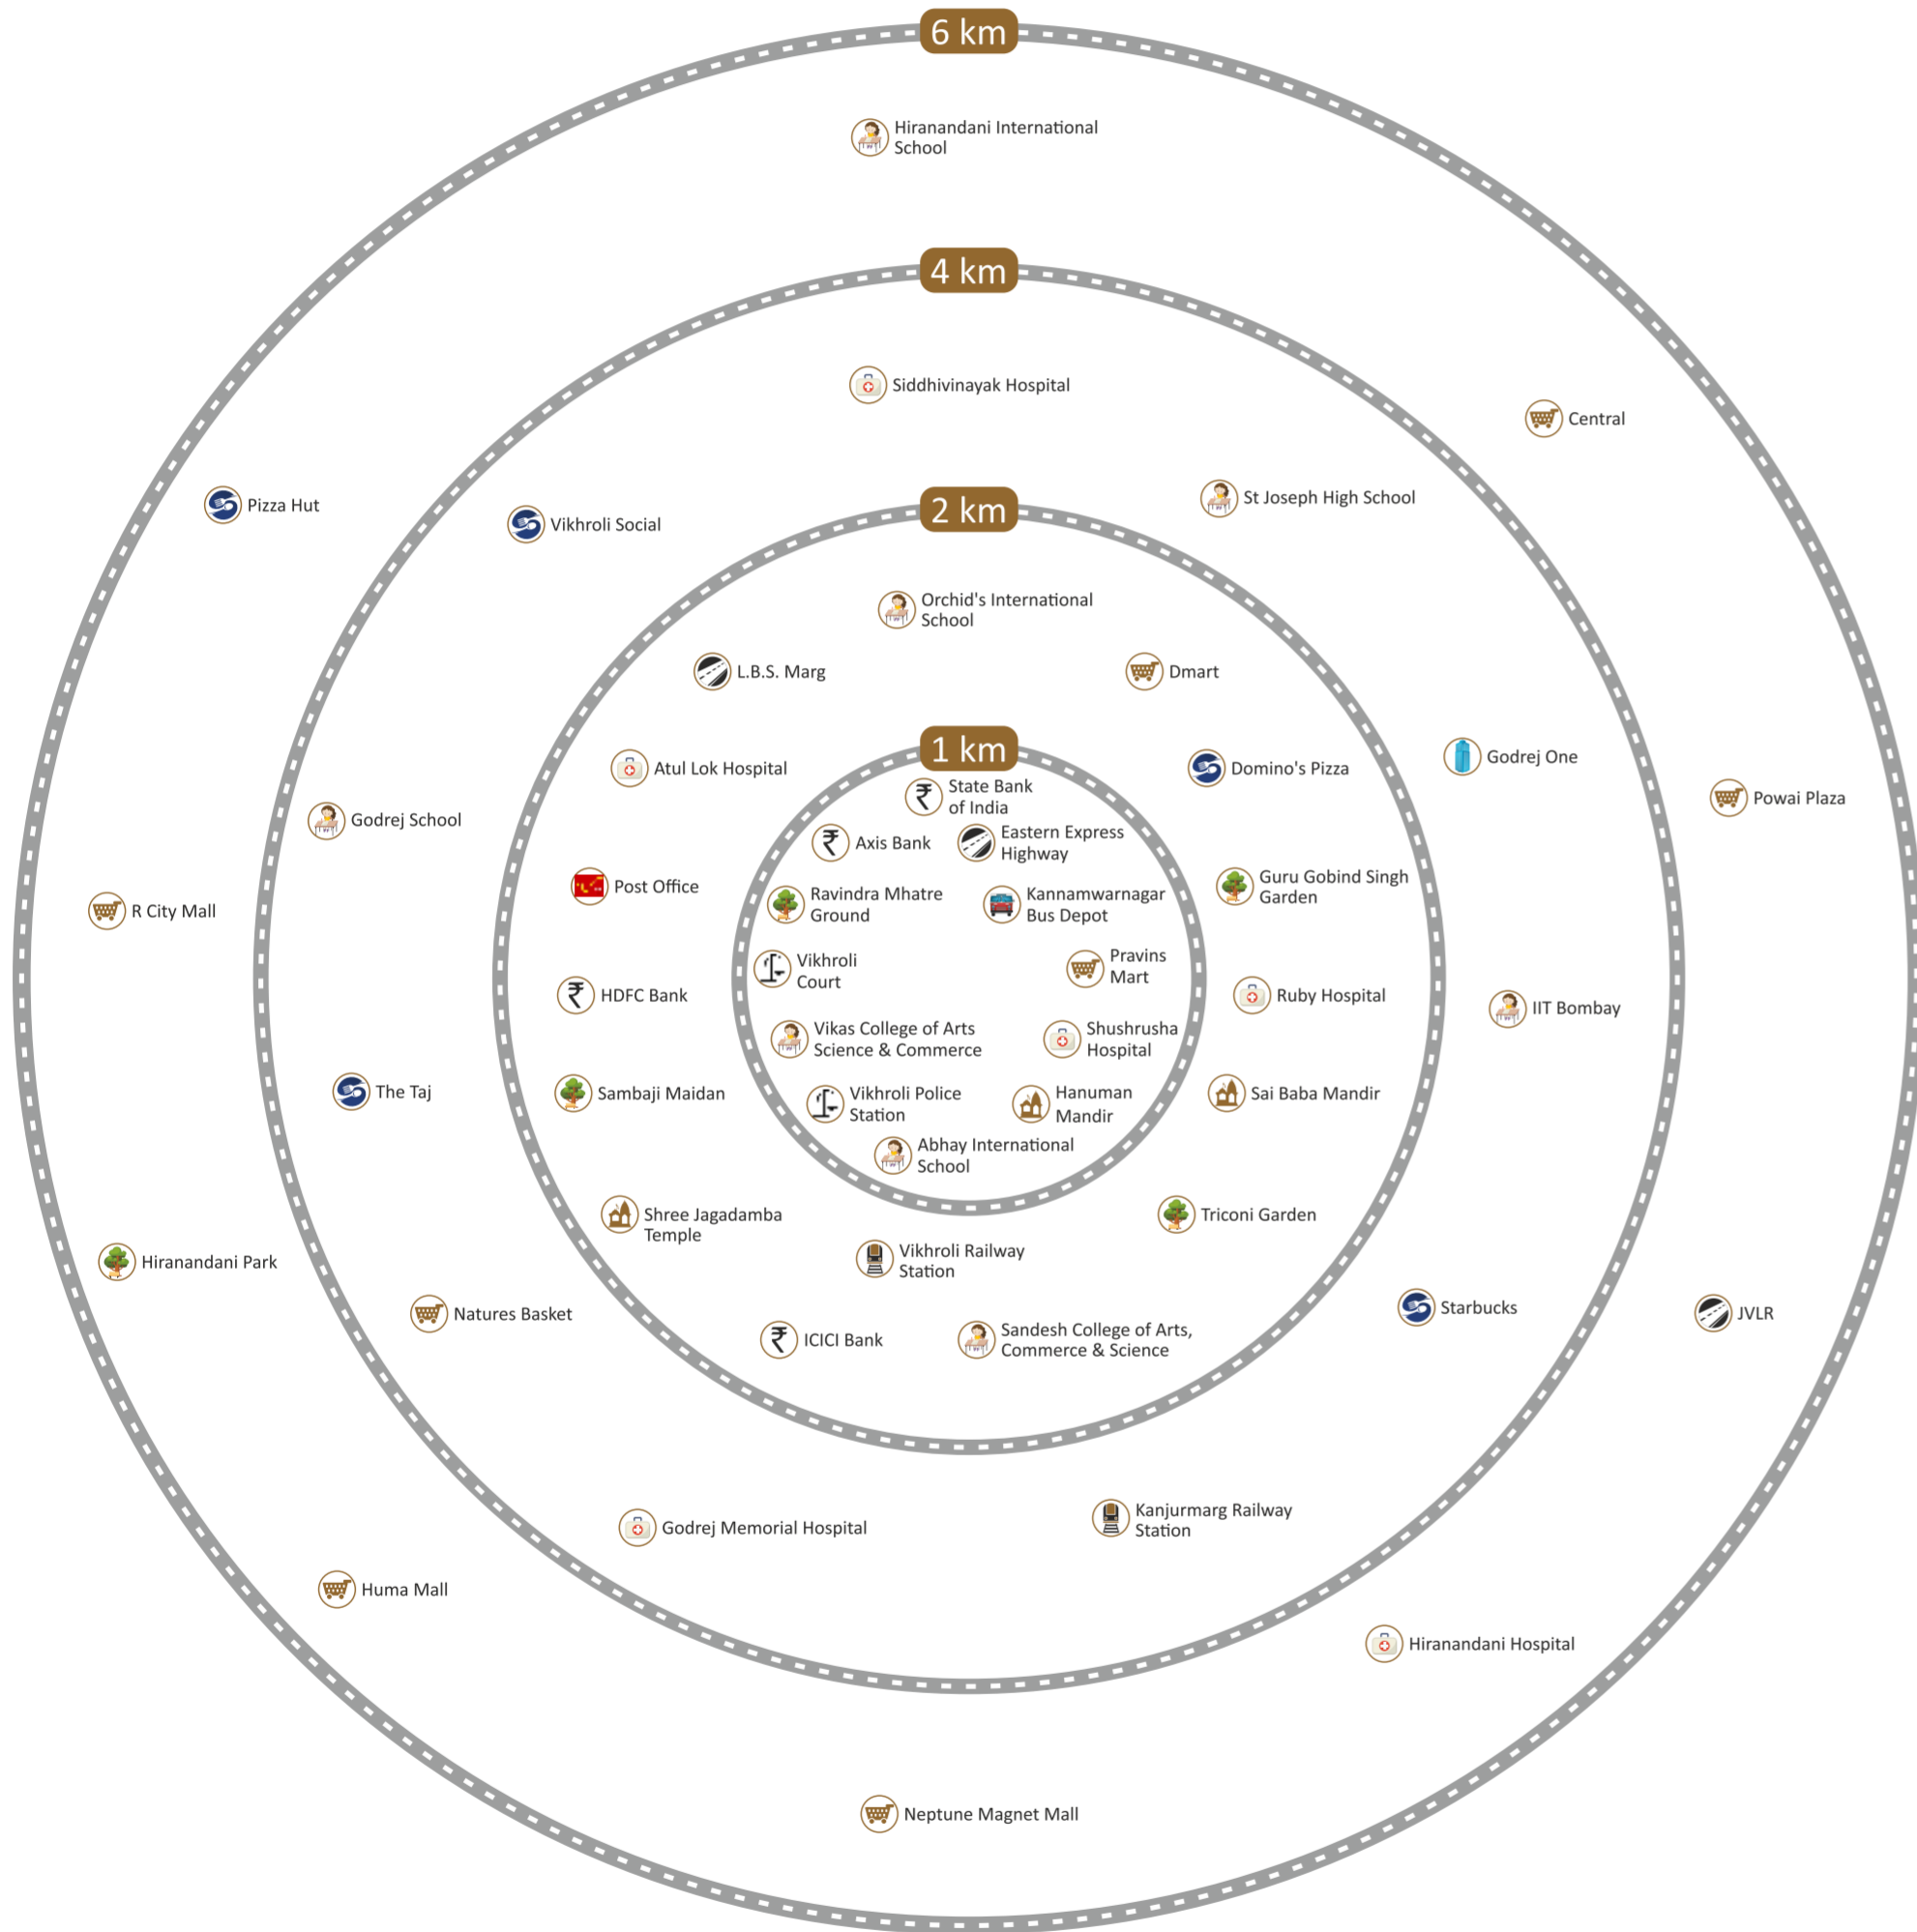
6 km

Hiranandani International School

4 km

Siddhivinayak Hospital

Central

Pizza Hut

Vikhroli Social

St Joseph High School

2 km

Orchid's International School

L.B.S. Marg

Dmart

1 km

Atul Lok Hospital

Domino's Pizza

Godrej One

State Bank of India

Powai Plaza

Godrej School

Axis Bank

Eastern Express Highway

Post Office

Guru Gobind Singh Garden

Ravindra Mhatre Ground

Kannamwarnagar Bus Depot

R City Mall

Vikhroli Court

Pravins Mart

HDFC Bank

Ruby Hospital

IIT Bombay

Vikas College of Arts Science & Commerce

Shushrusha Hospital

The Taj

Sambaji Maidan

Vikhroli Police Station

Hanuman Mandir

Sai Baba Mandir

Abhay International School

Shree Jagadamba Temple

Triconi Garden

Hiranandani Park

Vikhroli Railway Station

Natures Basket

Starbucks

JVLR

ICICI Bank

Sandesh College of Arts, Commerce & Science

Godrej Memorial Hospital

Kanjurmarg Railway Station

Huma Mall

Hiranandani Hospital

Neptune Magnet Mall